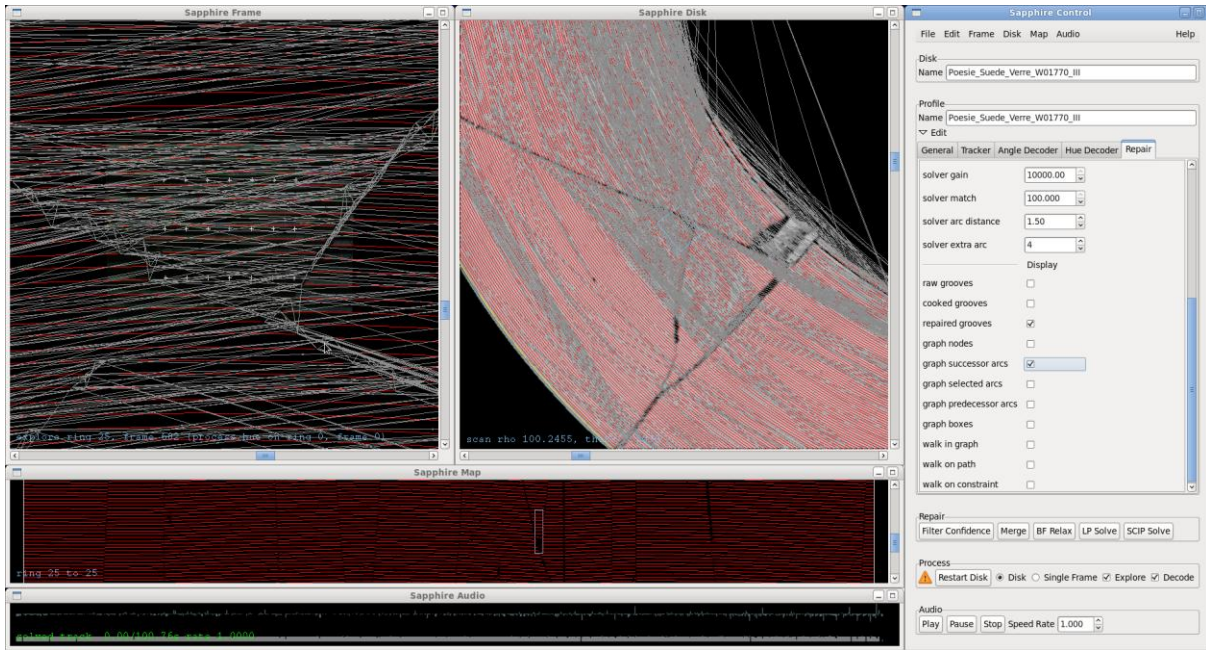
Sapphire Frame

explore ring 25, frame 682 (process hue 26 ring 0, frame 0)

Sapphire Disk

scan rho 100.2455, th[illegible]

Sapphire Control

File Edit Frame Disk Map Audio Help

Disk
Name Poesie_Suede_Verre_W01770_III

Profile
Name Poesie_Suede_Verre_W01770_III
Edit
General Tracker Angle Decoder Hue Decoder Repair

solver gain 10000.00
solver match 100.000
solver arc distance 1.50
solver extra arc 4
Display
raw grooves
cooked grooves
repaired grooves
graph nodes
graph successor arcs
graph selected arcs
graph predecessor arcs
graph boxes
walk in graph
walk on path
walk on constraint

Repair
Filter Confidence Merge BF Relax LP Solve SCIP Solve

Process
Restart Disk Disk Single Frame Explore Decode

Audio
Play Pause Stop Speed Rate 1.000

Sapphire Map

ring 25 to 25

Sapphire Audio

output track 0.00/100.76s rate 1.0000